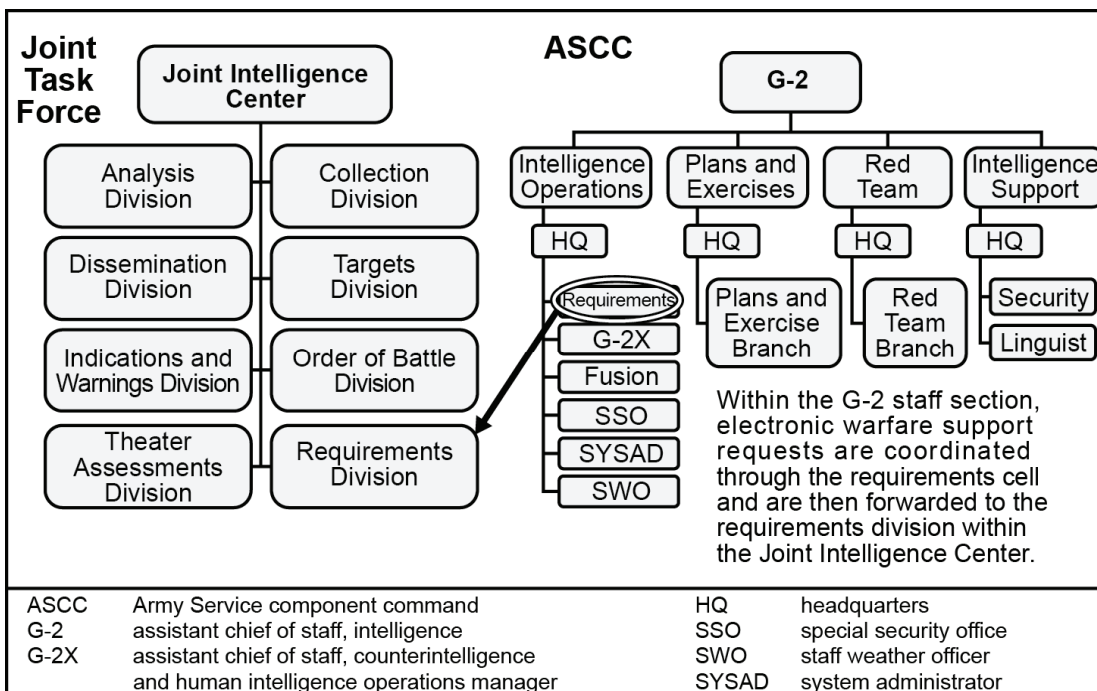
Joint Task Force

Joint Intelligence Center

Analysis Division

Collection Division

Dissemination Division

Targets Division

Indications and Warnings Division

Order of Battle Division

Theater Assessments Division

Requirements Division

ASCC

G-2

Intelligence Operations

Plans and Exercises

Red Team

Intelligence Support

HQ

HQ

HQ

HQ

Requirements

G-2X

Fusion

SSO

SYSAD

SWO

Plans and Exercise Branch

Red Team Branch

Security

Linguist

Within the G-2 staff section, electronic warfare support requests are coordinated through the requirements cell and are then forwarded to the requirements division within the Joint Intelligence Center.

| | | | |
|---|---|---|---|
| ASCC | Army Service component command | HQ | headquarters |
| G-2 | assistant chief of staff, intelligence | SSO | special security office |
| G-2X | assistant chief of staff, counterintelligence and human intelligence operations manager | SWO | staff weather officer |
| | | SYSAD | system administrator |